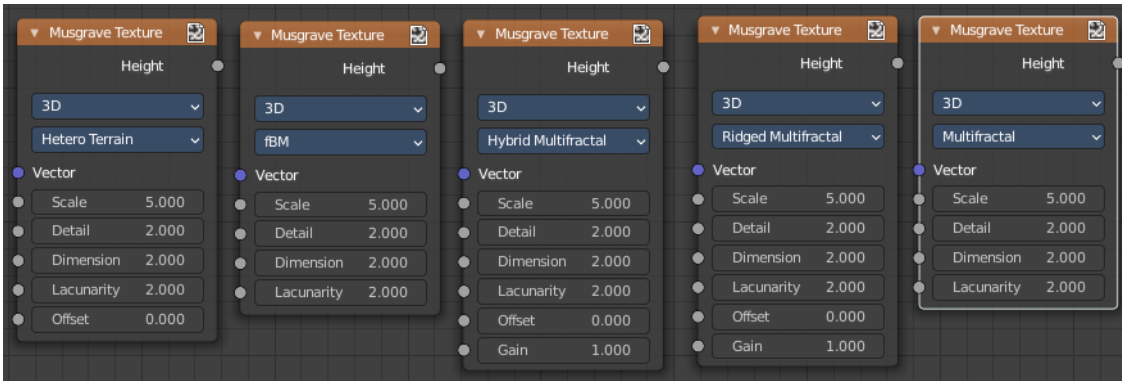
Musgrave Texture
Height
3D
Hetero Terrain
Vector
Scale 5.000
Detail 2.000
Dimension 2.000
Lacunarity 2.000
Offset 0.000

Musgrave Texture
Height
3D
fBM
Vector
Scale 5.000
Detail 2.000
Dimension 2.000
Lacunarity 2.000

Musgrave Texture
Height
3D
Hybrid Multifractal
Vector
Scale 5.000
Detail 2.000
Dimension 2.000
Lacunarity 2.000
Offset 0.000
Gain 1.000

Musgrave Texture
Height
3D
Ridged Multifractal
Vector
Scale 5.000
Detail 2.000
Dimension 2.000
Lacunarity 2.000
Offset 0.000
Gain 1.000

Musgrave Texture
Height
3D
Multifractal
Vector
Scale 5.000
Detail 2.000
Dimension 2.000
Lacunarity 2.000